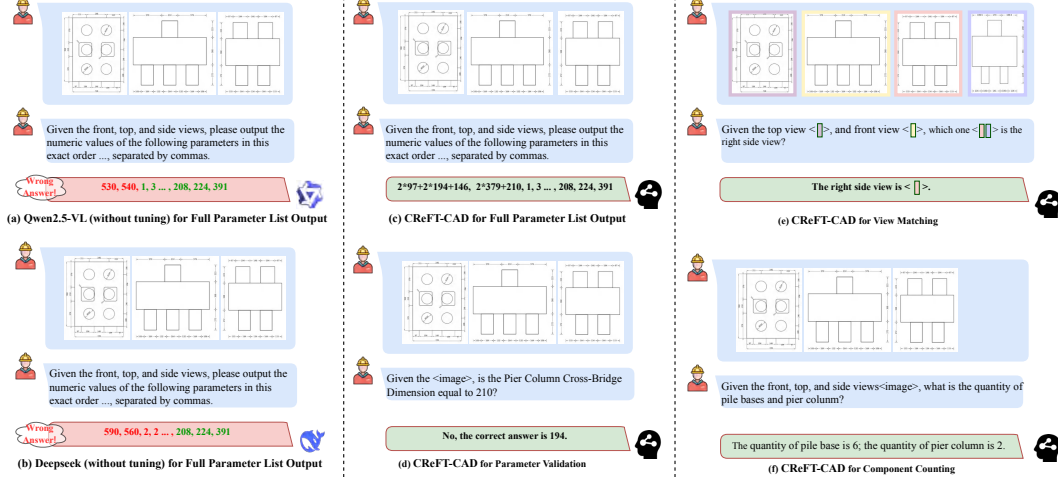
Given the front, top, and side views, please output the numeric values of the following parameters in this exact order ..., separated by commas.

Wrong Answer!

530, 540, 1, 3 ... , 208, 224, 391

(a) Qwen2.5-VL (without tuning) for Full Parameter List Output

Given the front, top, and side views, please output the numeric values of the following parameters in this exact order ..., separated by commas.

Wrong Answer!

590, 560, 2, 2 ... , 208, 224, 391

(b) Deepseek (without tuning) for Full Parameter List Output

Given the front, top, and side views, please output the numeric values of the following parameters in this exact order ..., separated by commas.

2*97+2*194+146, 2*379+210, 1, 3 ... , 208, 224, 391

(c) CReFT-CAD for Full Parameter List Output

Given the <image>, is the Pier Column Cross-Bridge Dimension equal to 210?

No, the correct answer is 194.

(d) CReFT-CAD for Parameter Validation

Given the top view < >, and front view < >, which one < > is the right side view?

The right side view is < >.

(e) CReFT-CAD for View Matching

Given the front, top, and side views<image>, what is the quantity of pile bases and pier colunm?

The quantity of pile base is 6; the quantity of pier column is 2.

(f) CReFT-CAD for Component Counting